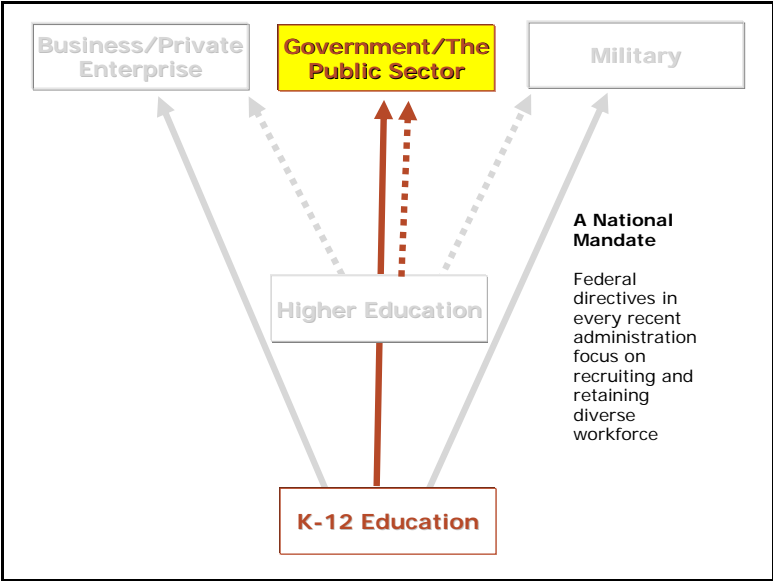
Business/Private Enterprise

Government/The Public Sector

Military

A National Mandate

Federal directives in every recent administration focus on recruiting and retaining diverse workforce

Higher Education

K-12 Education